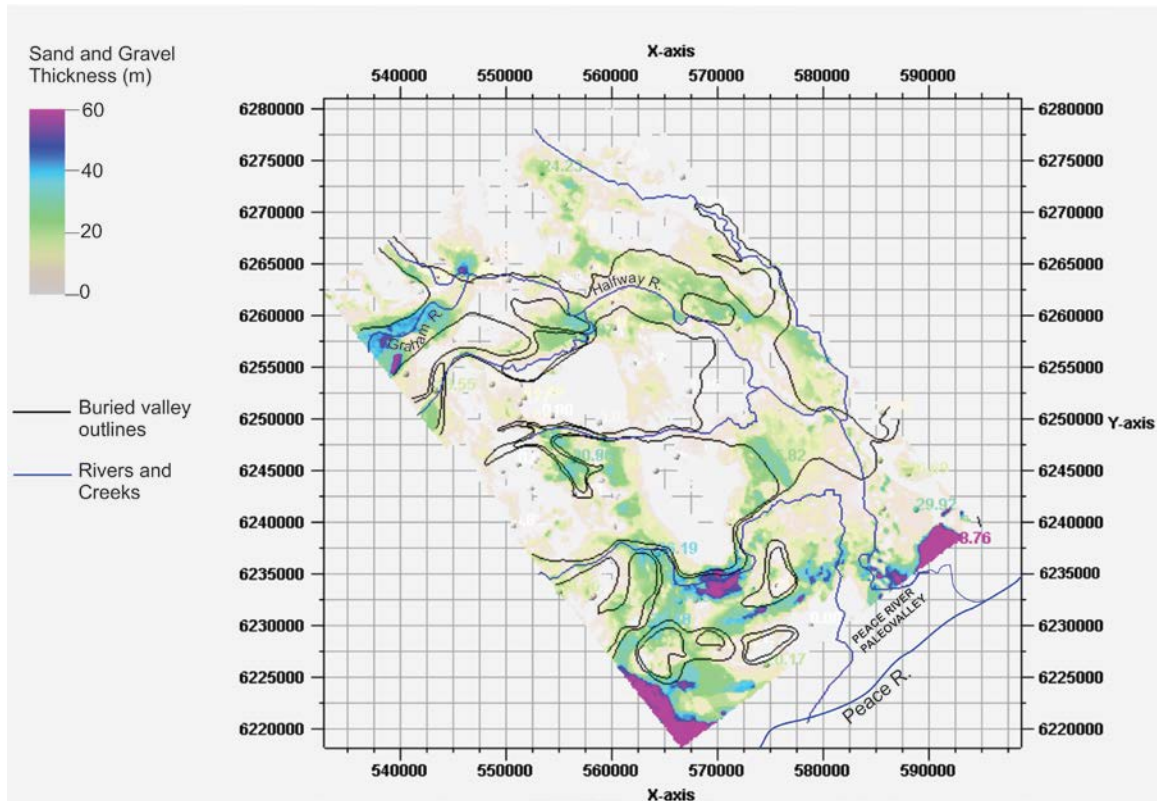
Sand and Gravel Thickness (m)

60
40
20
0

Buried valley outlines

Rivers and Creeks

X-axis

540000 550000 560000 570000 580000 590000

6280000
6275000
6270000
6265000
6260000
6255000
6250000
6245000
6240000
6235000
6230000
6225000
6220000

6280000
6275000
6270000
6265000
6260000
6255000
6250000 Y-axis
6245000
6240000
6235000
6230000
6225000
6220000

24.23
Halfway R.
Graham R.
.55
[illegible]
20.86
.82
29.97
8.76
.19
.17
PEACE RIVER PALEOVALLEY
Peace R.

540000 550000 560000 570000 580000 590000

X-axis